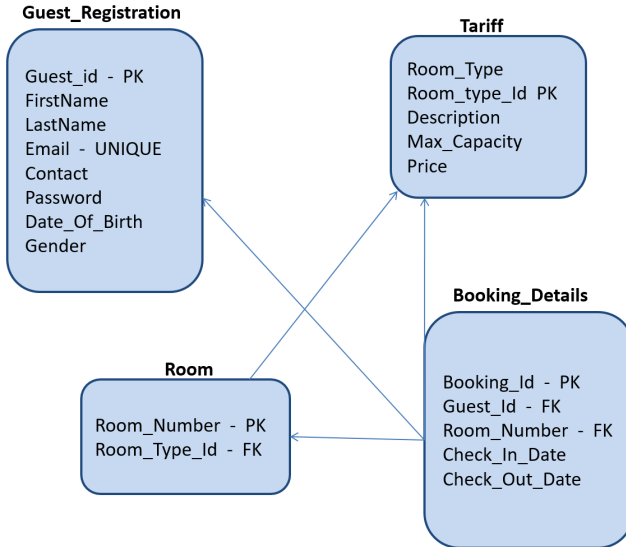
Guest_Registration

Guest_id - PK
FirstName
LastName
Email - UNIQUE
Contact
Password
Date_Of_Birth
Gender

Tariff

Room_Type
Room_type_Id PK
Description
Max_Capacity
Price

Booking_Details

Booking_Id - PK
Guest_Id - FK
Room_Number - FK
Check_In_Date
Check_Out_Date

Room

Room_Number - PK
Room_Type_Id - FK